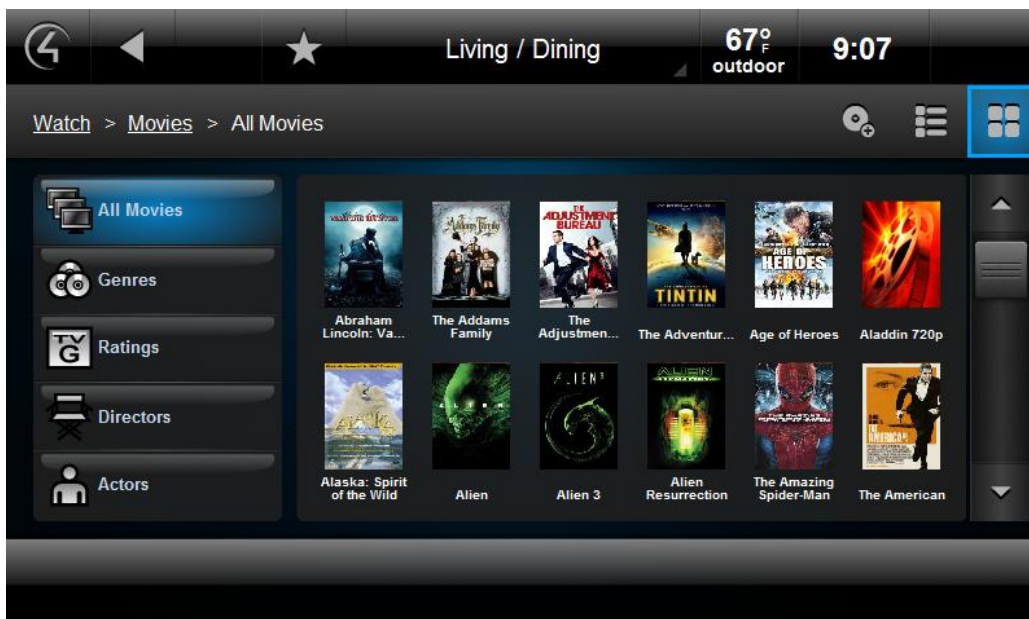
Living / Dining

67°F outdoor

9:07

Watch > Movies > All Movies

All Movies

Genres

Ratings

Directors

Actors

ABRAHAM LINCOLN VAMPIRE HUNTER

Abraham Lincoln: Va...

The Addams Family

The Addams Family

THE ADJUSTMENT BUREAU

The Adjustmen...

TINTIN

The Adventur...

AGE OF HEROES

Age of Heroes

Aladdin 720p

ALASKA

Alaska: Spirit of the Wild

ALIEN

Alien

ALIEN³

Alien 3

ALIEN RESURRECTION

Alien Resurrection

THE AMAZING SPIDER-MAN

The Amazing Spider-Man

THE AMERICAN

The American